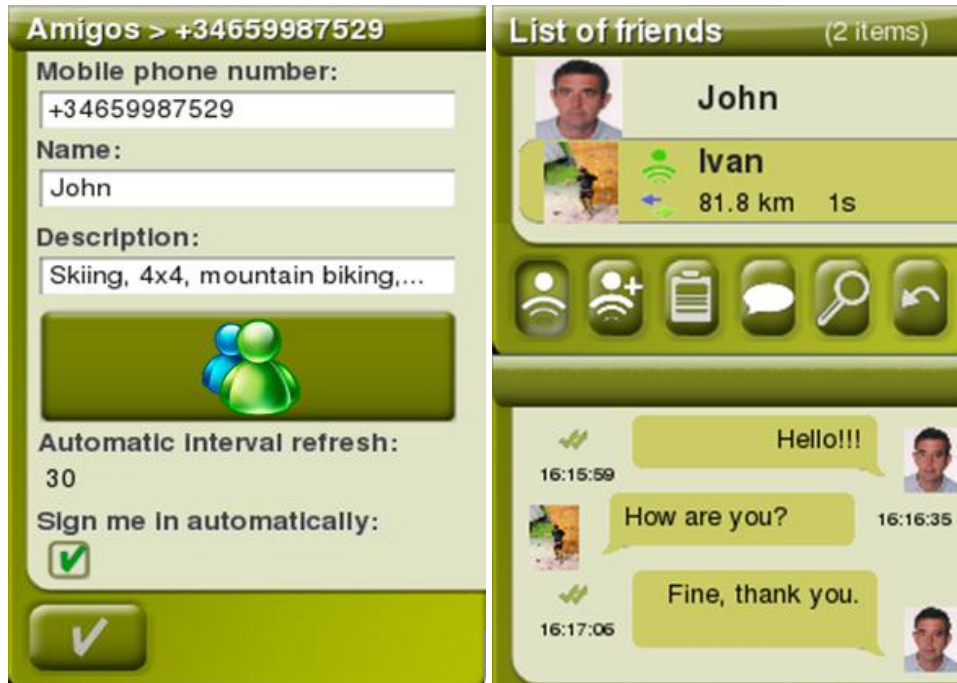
Amigos > +34659987529

Mobile phone number:

+34659987529

Name:

John

Description:

Skiing, 4x4, mountain biking,...

Automatic interval refresh:

30

Sign me in automatically:

List of friends (2 items)

John

Ivan

81.8 km 1s

16:15:59

Hello!!!

How are you?

16:16:35

16:17:06

Fine, thank you.